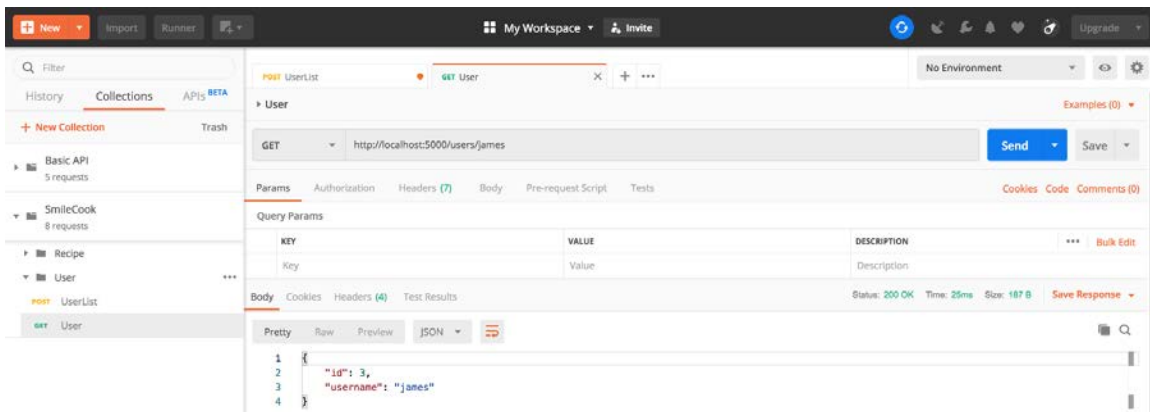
New Import Runner My Workspace Invite Upgrade

Filter
History Collections APIs BETA
+ New Collection Trash
Basic API
5 requests
SmileCook
8 requests
Recipe
User
POST UserList
GET User

POST UserList GET User + ···
No Environment
User
Examples (0)
GET http://localhost:5000/users/james Send Save
Params Authorization Headers (7) Body Pre-request Script Tests Cookies Code Comments (0)
Query Params

| KEY | VALUE | DESCRIPTION | ··· Bulk Edit |
|---|---|---|---|
| Key | Value | Description | |

Body Cookies Headers (4) Test Results Status: 200 OK Time: 25ms Size: 187 B Save Response
Pretty Raw Preview JSON

1 {
2 "id": 3,
3 "username": "james"
4 }